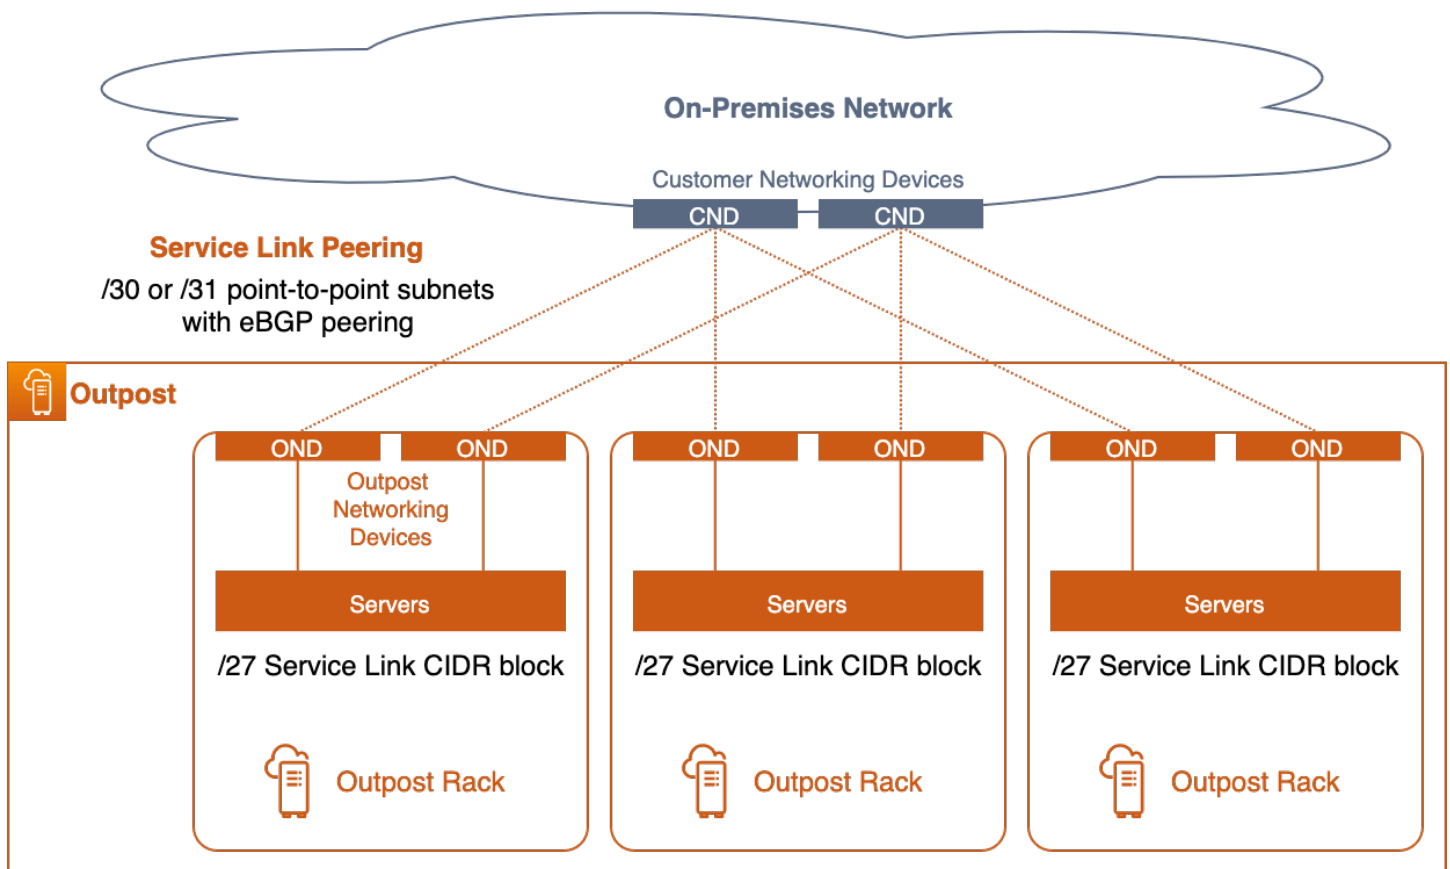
On-Premises Network

Customer Networking Devices

CND CND

Service Link Peering
/30 or /31 point-to-point subnets with eBGP peering

Outpost

OND OND
Outpost Networking Devices
Servers
/27 Service Link CIDR block
Outpost Rack

OND OND
Servers
/27 Service Link CIDR block
Outpost Rack

OND OND
Servers
/27 Service Link CIDR block
Outpost Rack